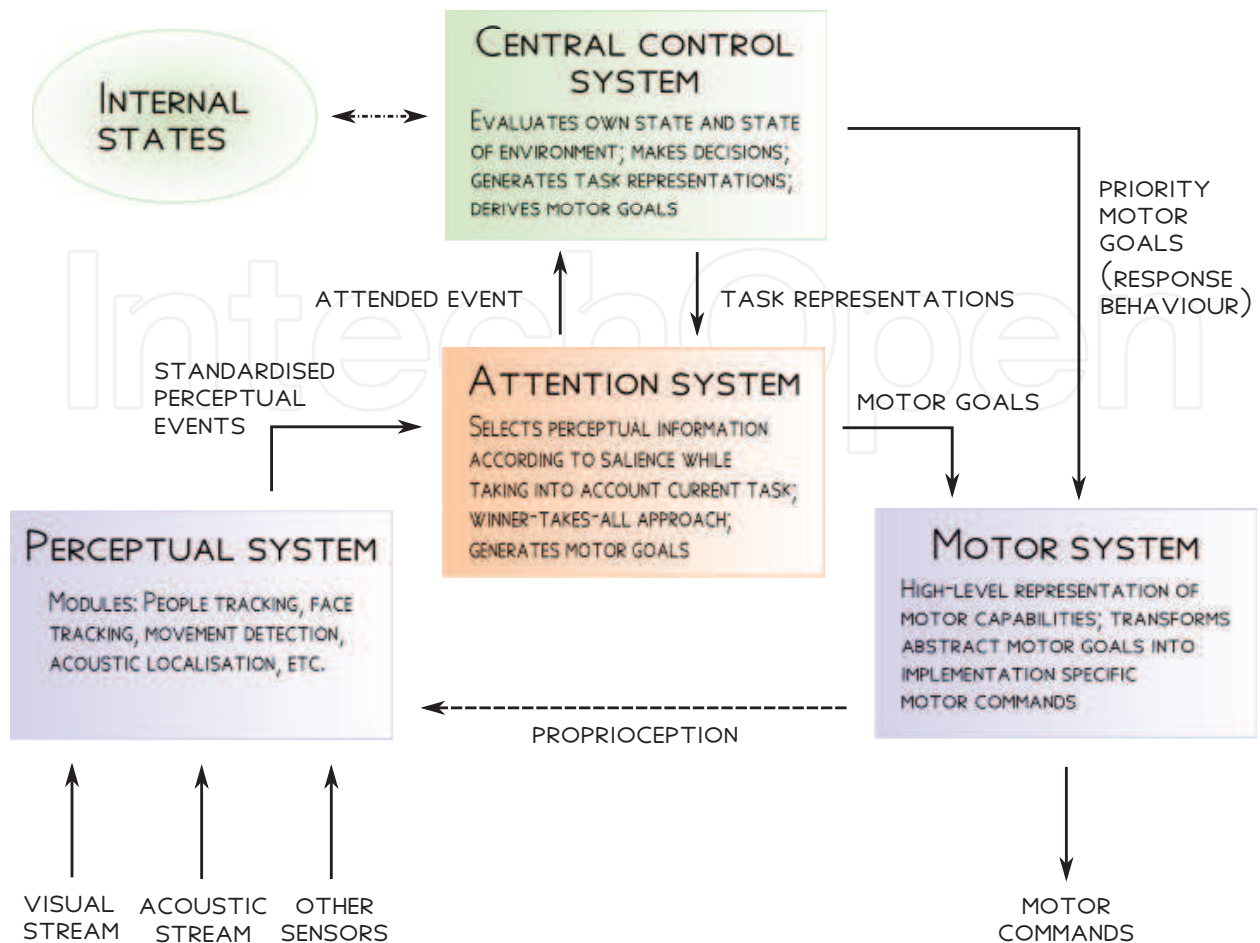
Internal states

Central control system

Evaluates own state and state of environment; makes decisions; generates task representations; derives motor goals

Priority motor goals (response behaviour)

Attended event

Task representations

Standardised perceptual events

Attention system

Selects perceptual information according to salience while taking into account current task; winner-takes-all approach; generates motor goals

Motor goals

Perceptual system

Modules: People tracking, face tracking, movement detection, acoustic localisation, etc.

Motor system

High-level representation of motor capabilities; transforms abstract motor goals into implementation specific motor commands

Proprioception

Visual stream

Acoustic stream

Other sensors

Motor commands

IntechOpen